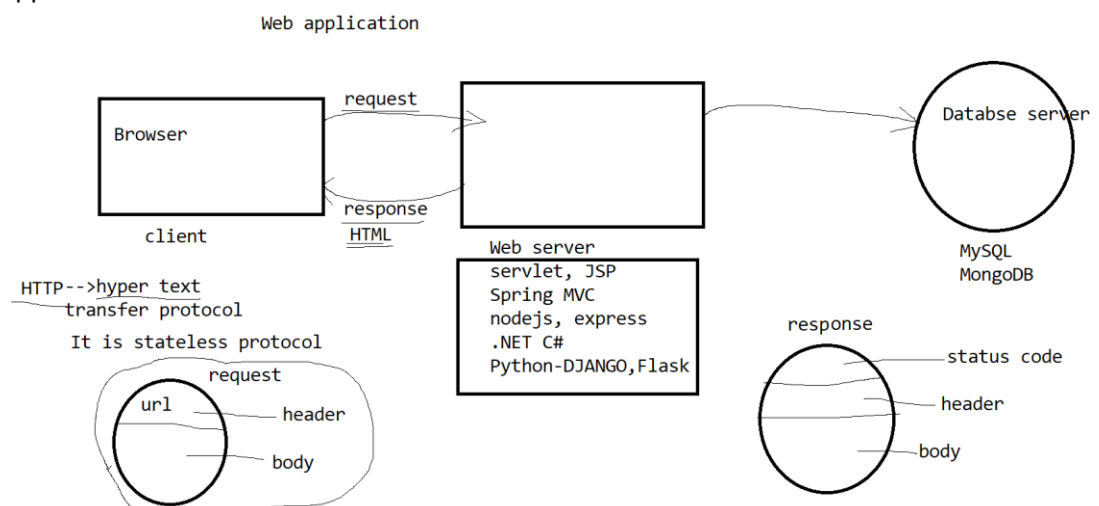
Web application

request

Browser

Databse server

response

HTML

client

Web server

MySQL
MongoDB

servlet, JSP
Spring MVC
nodejs, express
.NET C#
Python-DJANGO,Flask

HTTP-->hyper text transfer protocol

It is stateless protocol

response

status code

request

url

header

header

body

body